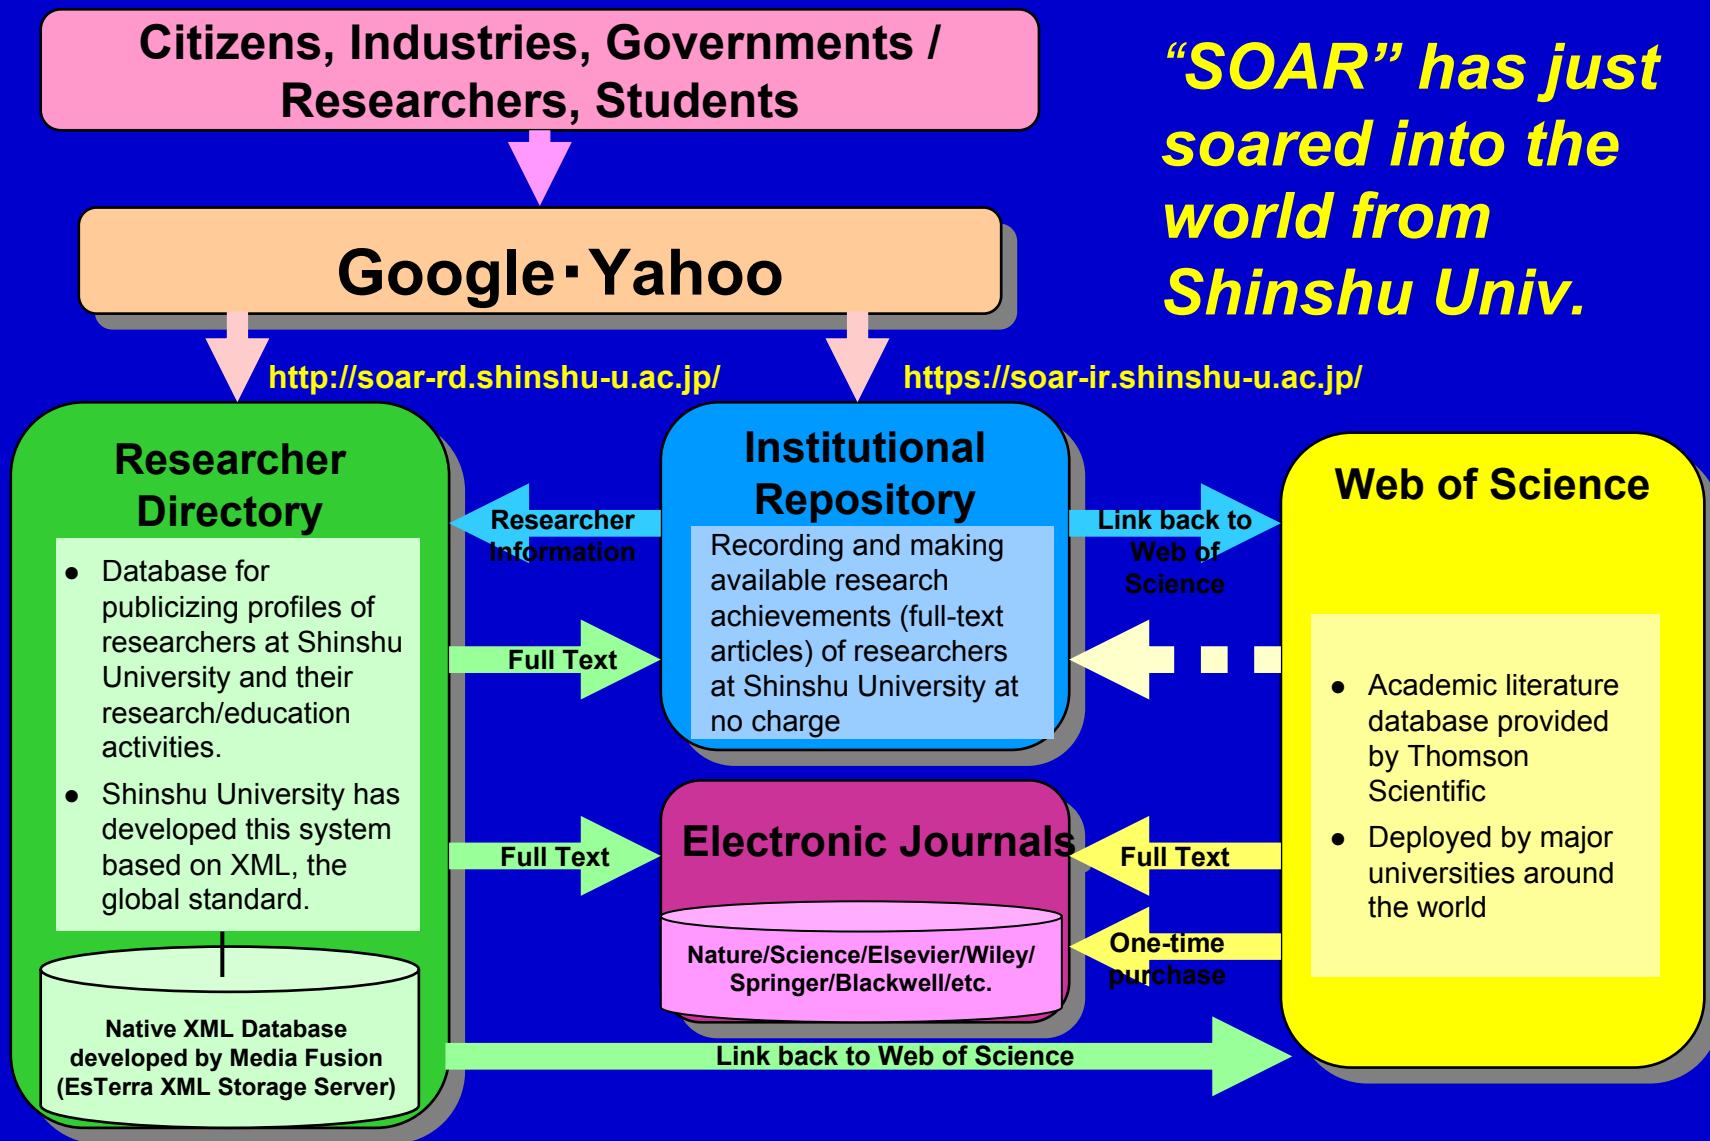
Citizens, Industries, Governments / Researchers, Students

"SOAR" has just soared into the world from Shinshu Univ.

Google・Yahoo

http://soar-rd.shinshu-u.ac.jp/

https://soar-ir.shinshu-u.ac.jp/

Researcher Directory

- Database for publicizing profiles of researchers at Shinshu University and their research/education activities.
- Shinshu University has developed this system based on XML, the global standard.

Native XML Database developed by Media Fusion (EsTerra XML Storage Server)

Researcher Information

Full Text

Full Text

Institutional Repository

Recording and making available research achievements (full-text articles) of researchers at Shinshu University at no charge

Link back to Web of Science

Web of Science

- Academic literature database provided by Thomson Scientific
- Deployed by major universities around the world

Electronic Journals

Nature/Science/Elsevier/Wiley/ Springer/Blackwell/etc.

Full Text

One-time purchase

Link back to Web of Science